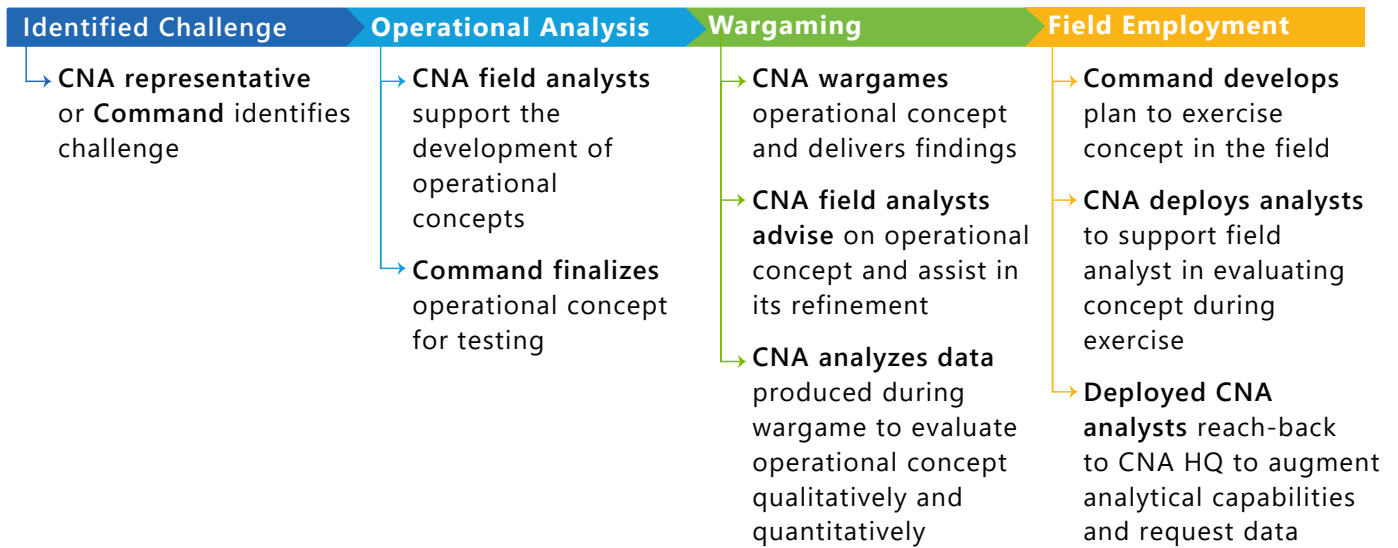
Identified Challenge

CNA representative or Command identifies challenge

Operational Analysis

CNA field analysts support the development of operational concepts

Command finalizes operational concept for testing

Wargaming

CNA wargames operational concept and delivers findings

CNA field analysts advise on operational concept and assist in its refinement

CNA analyzes data produced during wargame to evaluate operational concept qualitatively and quantitatively

Field Employment

Command develops plan to exercise concept in the field

CNA deploys analysts to support field analyst in evaluating concept during exercise

Deployed CNA analysts reach-back to CNA HQ to augment analytical capabilities and request data